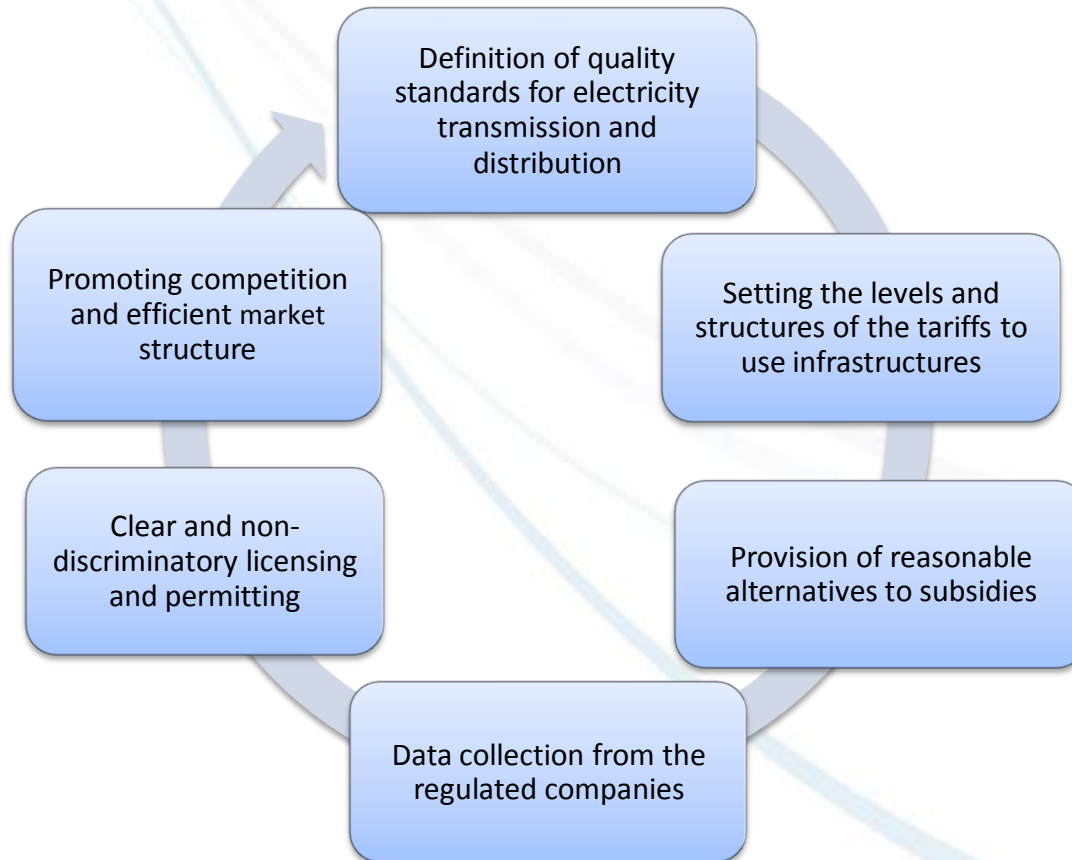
Definition of quality standards for electricity transmission and distribution

Setting the levels and structures of the tariffs to use infrastructures

Provision of reasonable alternatives to subsidies

Data collection from the regulated companies

Clear and non-discriminatory licensing and permitting

Promoting competition and efficient market structure